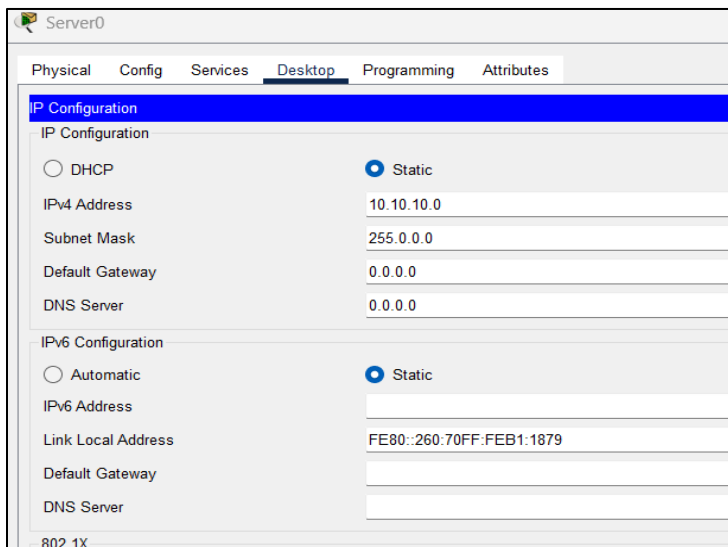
Server0

Physical Config Services Desktop Programming Attributes

IP Configuration

IP Configuration

DHCP Static

| | |
|---|---|
| IPv4 Address | 10.10.10.0 |
| Subnet Mask | 255.0.0.0 |
| Default Gateway | 0.0.0.0 |
| DNS Server | 0.0.0.0 |

IPv6 Configuration

Automatic Static

| | |
|---|---|
| IPv6 Address | |
| Link Local Address | FE80::260:70FF:FEB1:1879 |
| Default Gateway | |
| DNS Server | |

802.1X